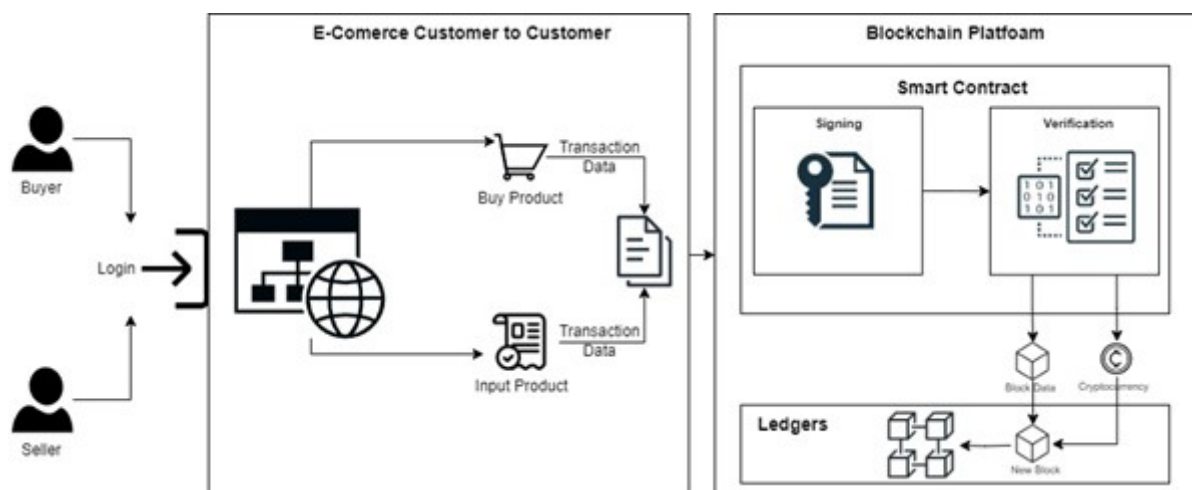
E-Comerce Customer to Customer

Blockchain Platfoam

Smart Contract

Signing

Verification

Buyer

Login

Seller

Transaction Data

Buy Product

Transaction Data

Input Product

101
010
101

Block Data

Cryptocurrency

Ledgers

New Block